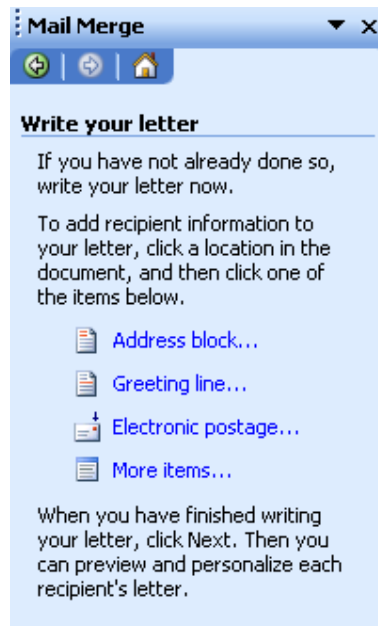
Mail Merge

Write your letter

If you have not already done so, write your letter now.

To add recipient information to your letter, click a location in the document, and then click one of the items below.

Address block...

Greeting line...

Electronic postage...

More items...

When you have finished writing your letter, click Next. Then you can preview and personalize each recipient's letter.